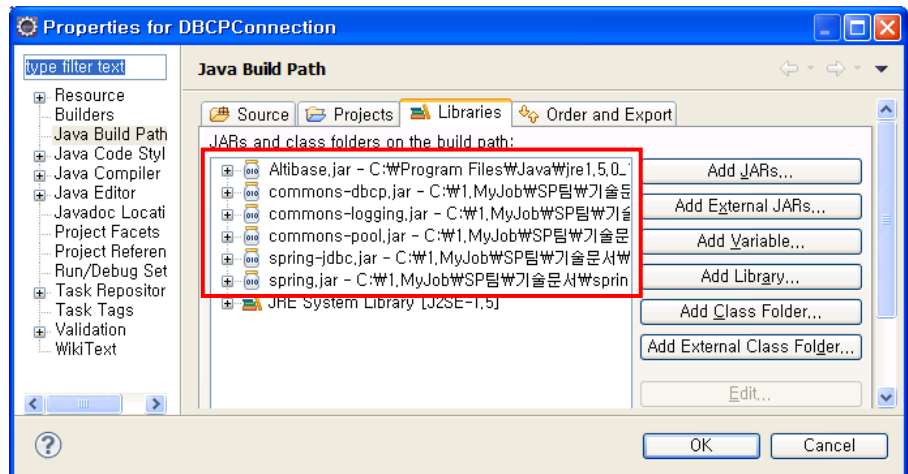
Properties for DBCPConnection

type filter text

Resource
Builders
Java Build Path
Java Code Styl
Java Compiler
Java Editor
Javadoc Locati
Project Facets
Project Referen
Run/Debug Set
Task Repositor
Task Tags
Validation
WikiText

Java Build Path

Source | Projects | Libraries | Order and Export

JARs and class folders on the build path:

Altibase.jar - C:₩Program Files₩Java₩jre1.5.0_
commons-dbcp.jar - C:₩1.MyJob₩SP팀₩기술문
commons-logging.jar - C:₩1.MyJob₩SP팀₩기술
commons-pool.jar - C:₩1.MyJob₩SP팀₩기술문
spring-jdbc.jar - C:₩1.MyJob₩SP팀₩기술문서₩
spring.jar - C:₩1.MyJob₩SP팀₩기술문서₩sprin
JRE System Library [J2SE-1.5]

Add JARs...
Add External JARs...
Add Variable...
Add Library...
Add Class Folder...
Add External Class Folder...
Edit...

OK
Cancel